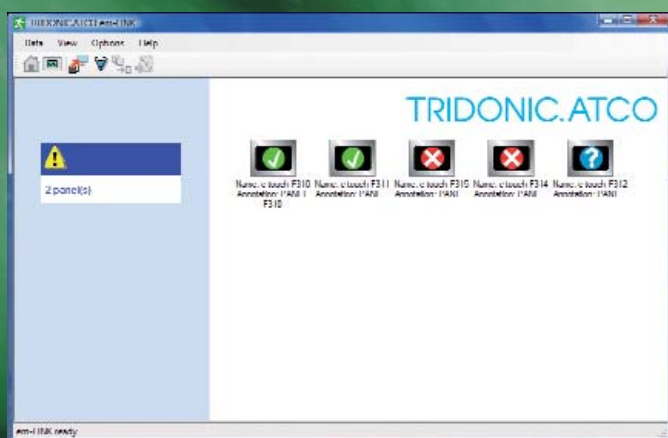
TRIDONIC.ATCO em-LINK

Data View Options Help

TRIDONIC.ATCO

2 panel(s)

Name: e touch F310 Annotation: PANI 1 F310

Name: e touch F311 Annotation: PANI

Name: e touch F315 Annotation: PANI

Name: e touch F314 Annotation: PANI

Name: e touch F312 Annotation: PANI

em-LINK ready